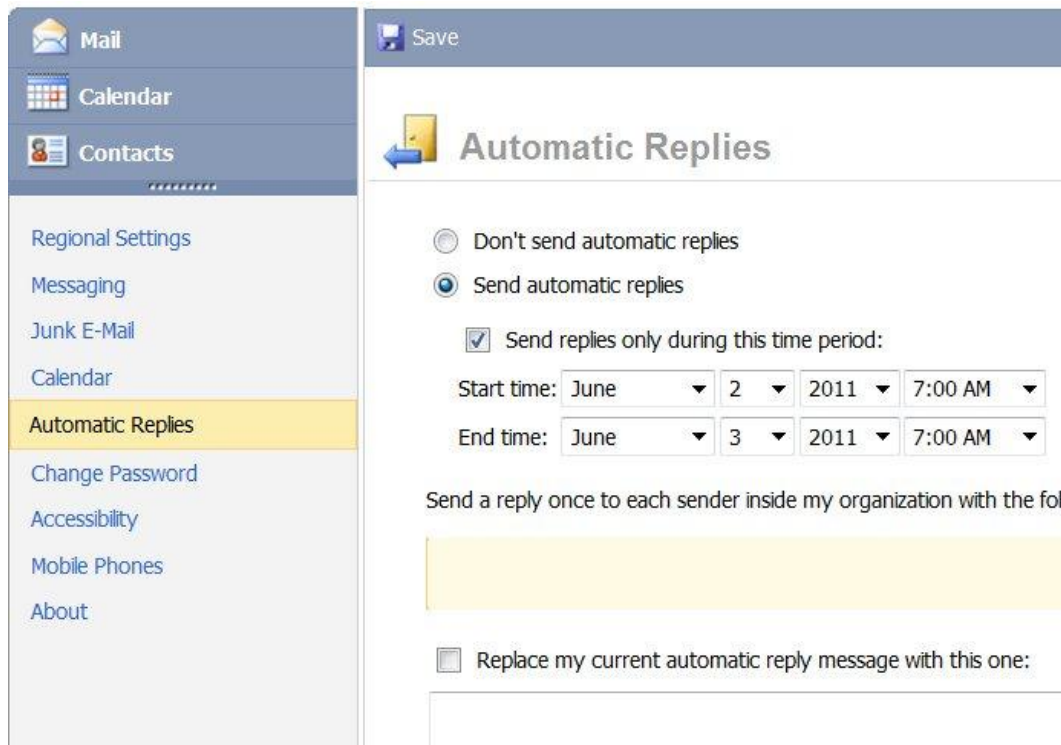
Mail
Calendar
Contacts

Regional Settings
Messaging
Junk E-Mail
Calendar
Automatic Replies
Change Password
Accessibility
Mobile Phones
About

Save

Automatic Replies

Don't send automatic replies
Send automatic replies
Send replies only during this time period:

| | | | | |
|---|---|---|---|---|
| Start time: | June | 2 | 2011 | 7:00 AM |
| End time: | June | 3 | 2011 | 7:00 AM |

Send a reply once to each sender inside my organization with the fol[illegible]

Replace my current automatic reply message with this one: